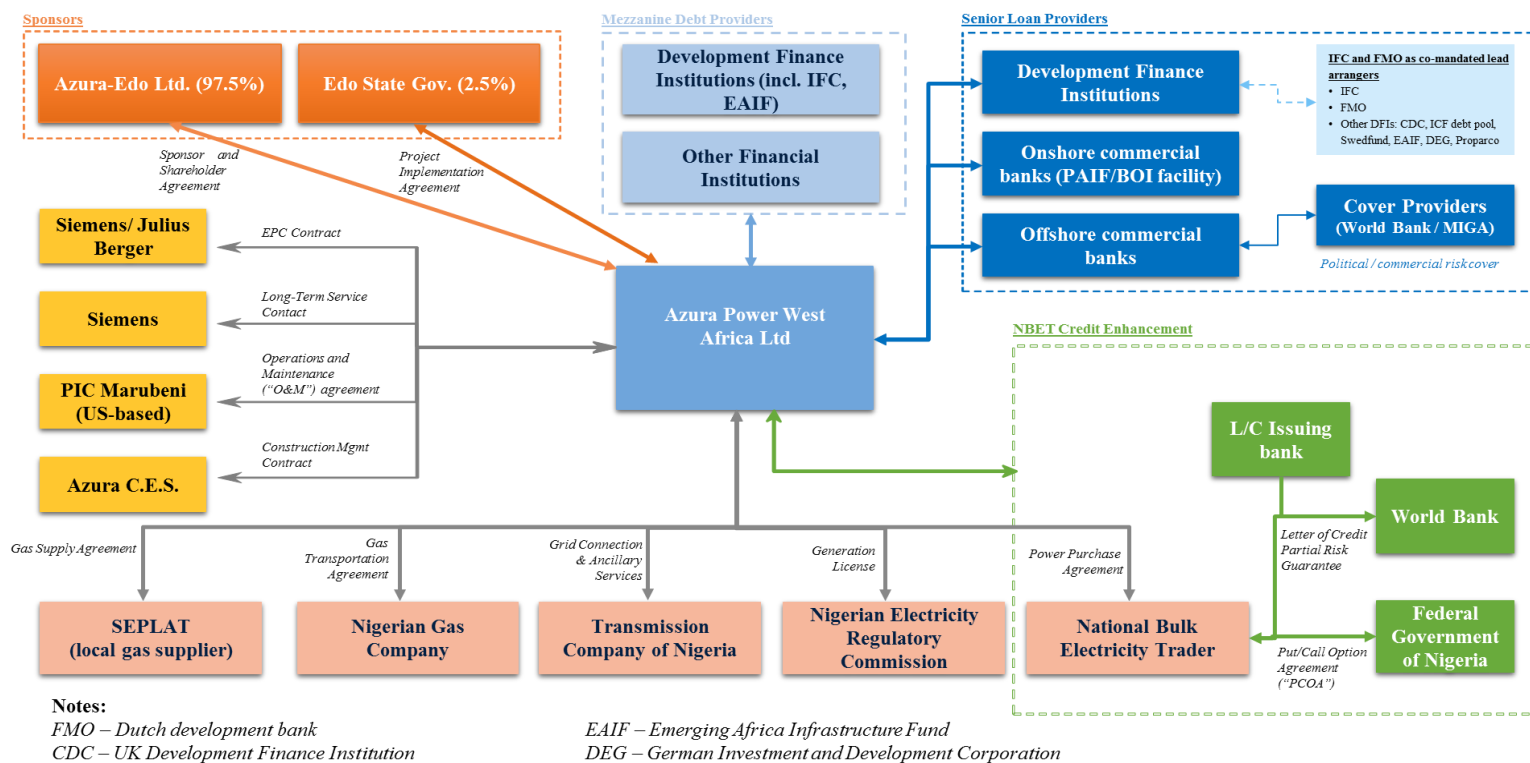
Sponsors

Azura-Edo Ltd. (97.5%)

Edo State Gov. (2.5%)

Mezzanine Debt Providers

Development Finance Institutions (incl. IFC, EAIF)

Other Financial Institutions

Senior Loan Providers

Development Finance Institutions

Onshore commercial banks (PAIF/BOI facility)

Offshore commercial banks

IFC and FMO as co-mandated lead arrangers
• IFC
• FMO
• Other DFIs: CDC, ICF debt pool, Swedfund, EAIF, DEG, Proparco

Cover Providers (World Bank / MIGA)

Political / commercial risk cover

Sponsor and Shareholder Agreement

Project Implementation Agreement

Siemens/ Julius Berger

EPC Contract

Siemens

Long-Term Service Contact

PIC Marubeni (US-based)

Operations and Maintenance ("O&M") agreement

Azura C.E.S.

Construction Mgmt Contract

Azura Power West Africa Ltd

NBET Credit Enhancement

L/C Issuing bank

World Bank

Letter of Credit Partial Risk Guarantee

Federal Government of Nigeria

Put/Call Option Agreement ("PCOA")

Gas Supply Agreement

Gas Transportation Agreement

Grid Connection & Ancillary Services

Generation License

Power Purchase Agreement

SEPLAT (local gas supplier)

Nigerian Gas Company

Transmission Company of Nigeria

Nigerian Electricity Regulatory Commission

National Bulk Electricity Trader

Notes:
FMO – Dutch development bank
CDC – UK Development Finance Institution

EAIF – Emerging Africa Infrastructure Fund
DEG – German Investment and Development Corporation